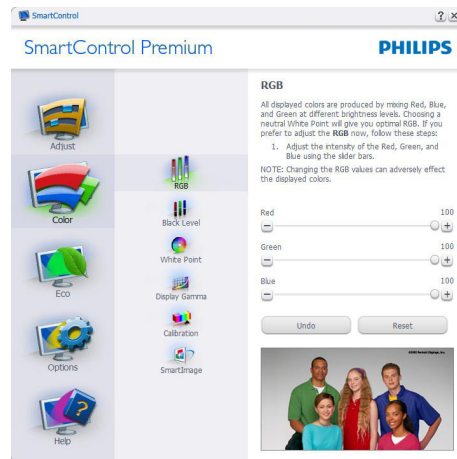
SmartControl

SmartControl Premium

PHILIPS

Adjust

Color

Eco

Options

Help

RGB

Black Level

White Point

Display Gamma

Calibration

SmartImage

RGB

All displayed colors are produced by mixing Red, Blue, and Green at different brightness levels. Choosing a neutral White Point will give you optimal RGB. If you prefer to adjust the RGB now, follow these steps:

1. Adjust the intensity of the Red, Green, and Blue using the slider bars.

NOTE: Changing the RGB values can adversely effect the displayed colors.

Red 100

Green 100

Blue 100

Undo

Reset